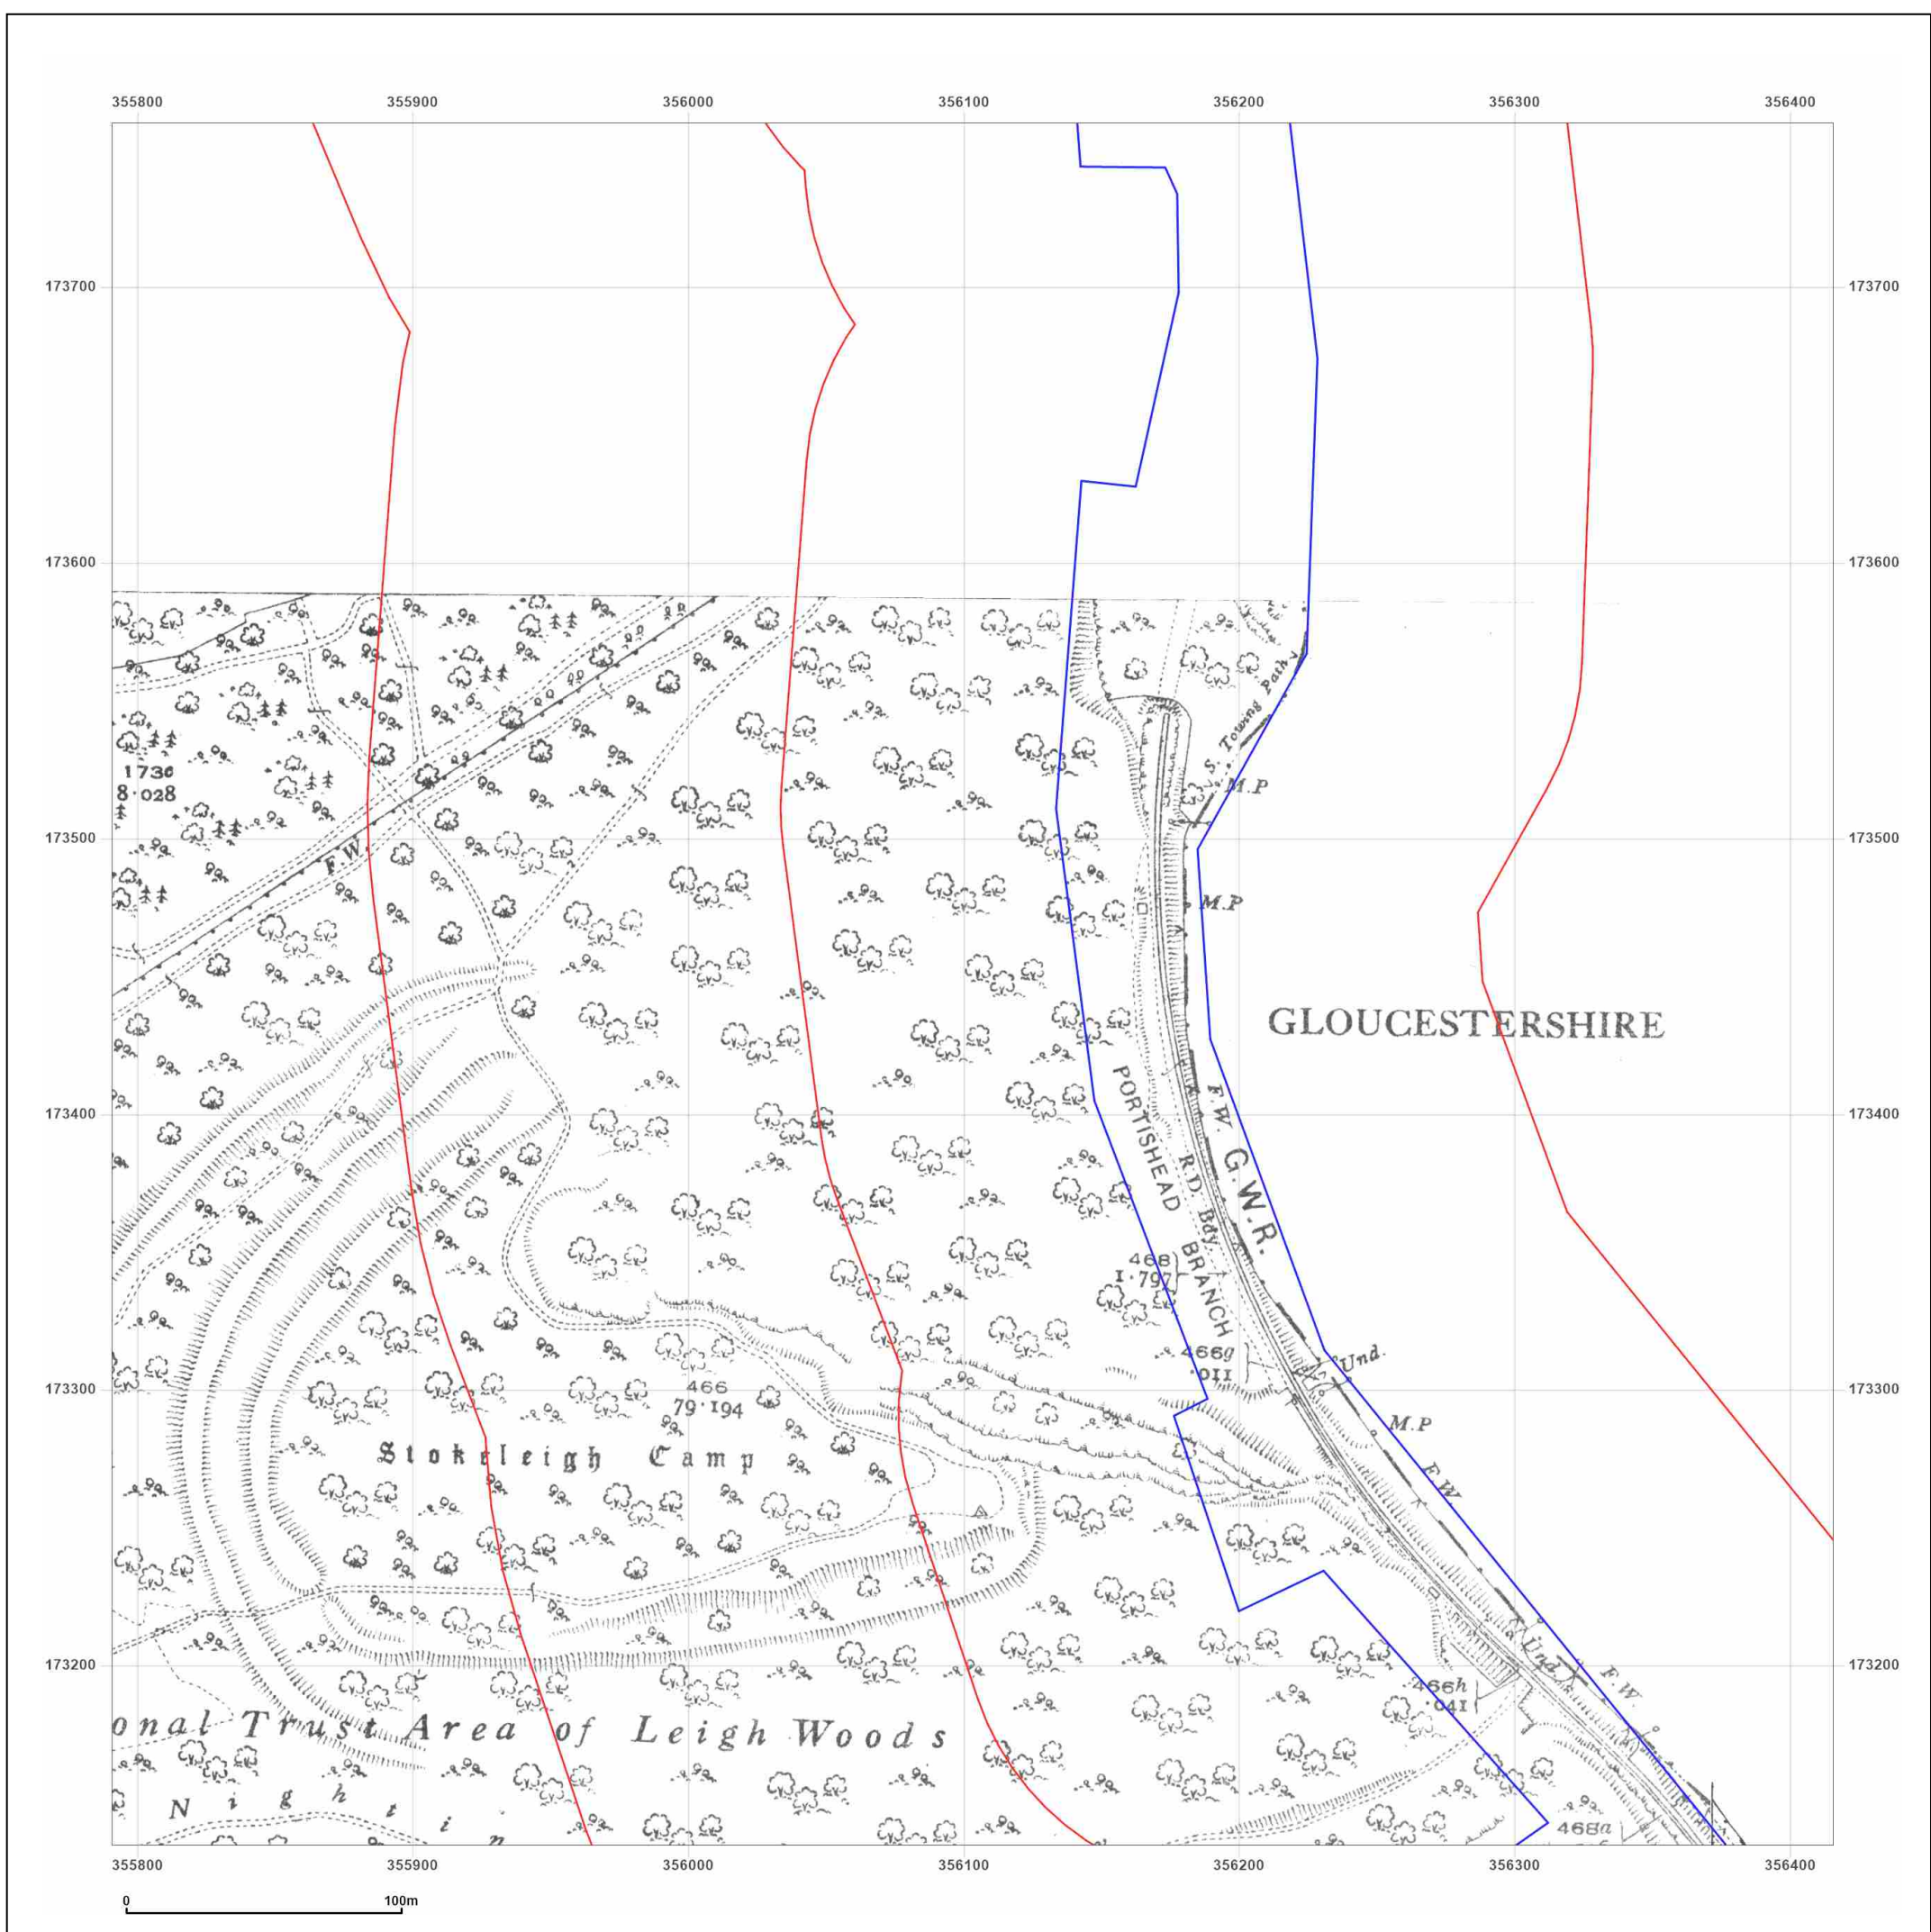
355800 355900 356000 356100 356200 356300 356400

173700
173600
173500
173400
173300
173200

173700
173600
173500
173400
173300
173200

1736
8·028

F.W.

S. Towing Path

M.P

M.P

GLOUCESTERSHIRE

F.W. G.W.R.

PORTISHEAD BRANCH

R.D. Bdy.

468
1·797

466g
·011

Und.

M.P

F.W

466
79·194

Stokeleigh Camp

Und.

F.W

466h
·041

468a

onal Trust Area of Leigh Woods

N i g h t i n

355800 355900 356000 356100 356200 356300 356400

0 100m